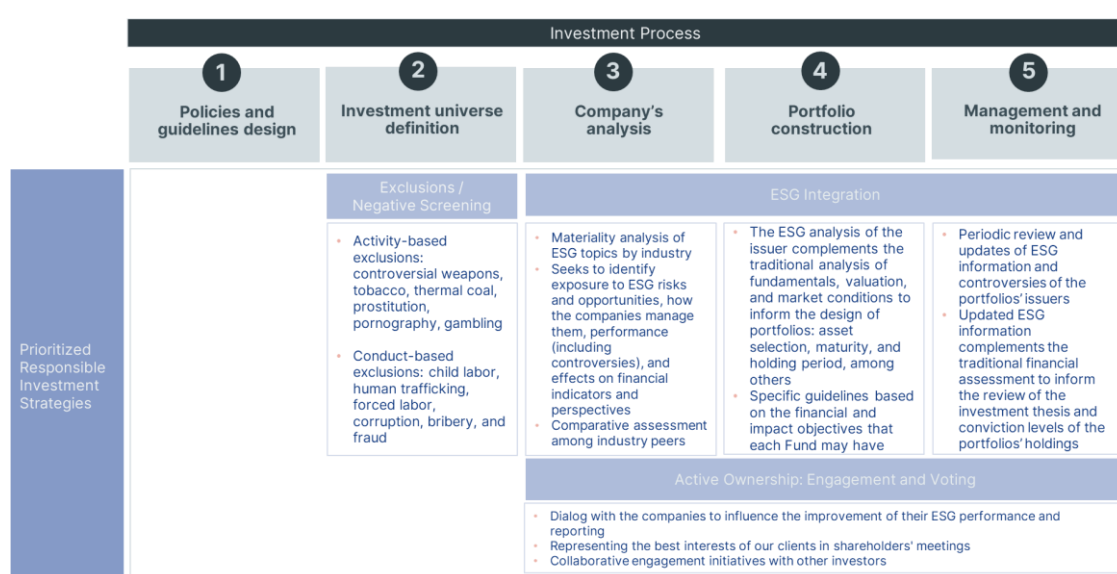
Investment Process

1
Policies and guidelines design

2
Investment universe definition

3
Company's analysis

4
Portfolio construction

5
Management and monitoring

Prioritized Responsible Investment Strategies

Exclusions / Negative Screening

- Activity-based exclusions: controversial weapons, tobacco, thermal coal, prostitution, pornography, gambling
- Conduct-based exclusions: child labor, human trafficking, forced labor, corruption, bribery, and fraud

ESG Integration

- Materiality analysis of ESG topics by industry
- Seeks to identify exposure to ESG risks and opportunities, how the companies manage them, performance (including controversies), and effects on financial indicators and perspectives
- Comparative assessment among industry peers

- The ESG analysis of the issuer complements the traditional analysis of fundamentals, valuation, and market conditions to inform the design of portfolios: asset selection, maturity, and holding period, among others
- Specific guidelines based on the financial and impact objectives that each Fund may have

- Periodic review and updates of ESG information and controversies of the portfolios' issuers
- Updated ESG information complements the traditional financial assessment to inform the review of the investment thesis and conviction levels of the portfolios' holdings

Active Ownership: Engagement and Voting

- Dialog with the companies to influence the improvement of their ESG performance and reporting
- Representing the best interests of our clients in shareholders' meetings
- Collaborative engagement initiatives with other investors